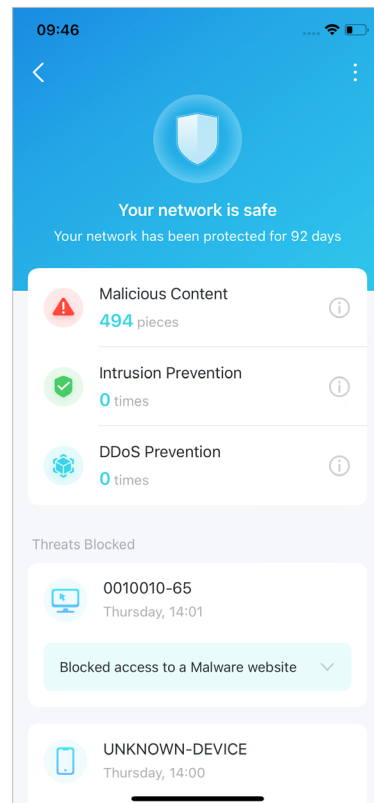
09:46

Your network is safe
Your network has been protected for 92 days

Malicious Content
494 pieces

Intrusion Prevention
0 times

DDoS Prevention
0 times

Threats Blocked

0010010-65
Thursday, 14:01

Blocked access to a Malware website

UNKNOWN-DEVICE
Thursday, 14:00